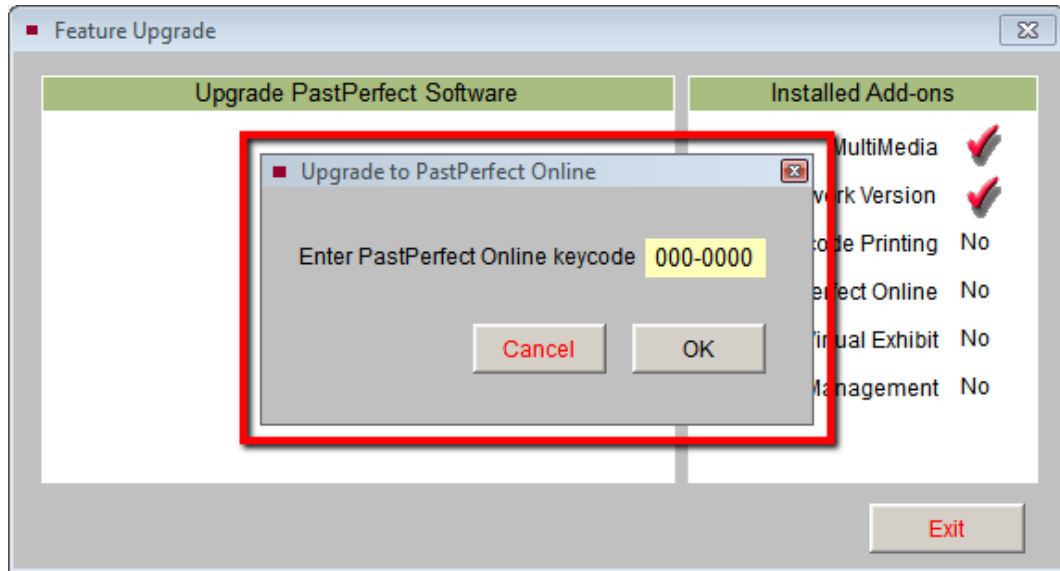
Feature Upgrade

Upgrade PastPerfect Software

Installed Add-ons

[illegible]MultiMedia

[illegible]ork Version

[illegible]ode Printing No

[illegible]fect Online No

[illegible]ual Exhibit No

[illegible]agement No

Upgrade to PastPerfect Online

Enter PastPerfect Online keycode 000-0000

Cancel

OK

Exit